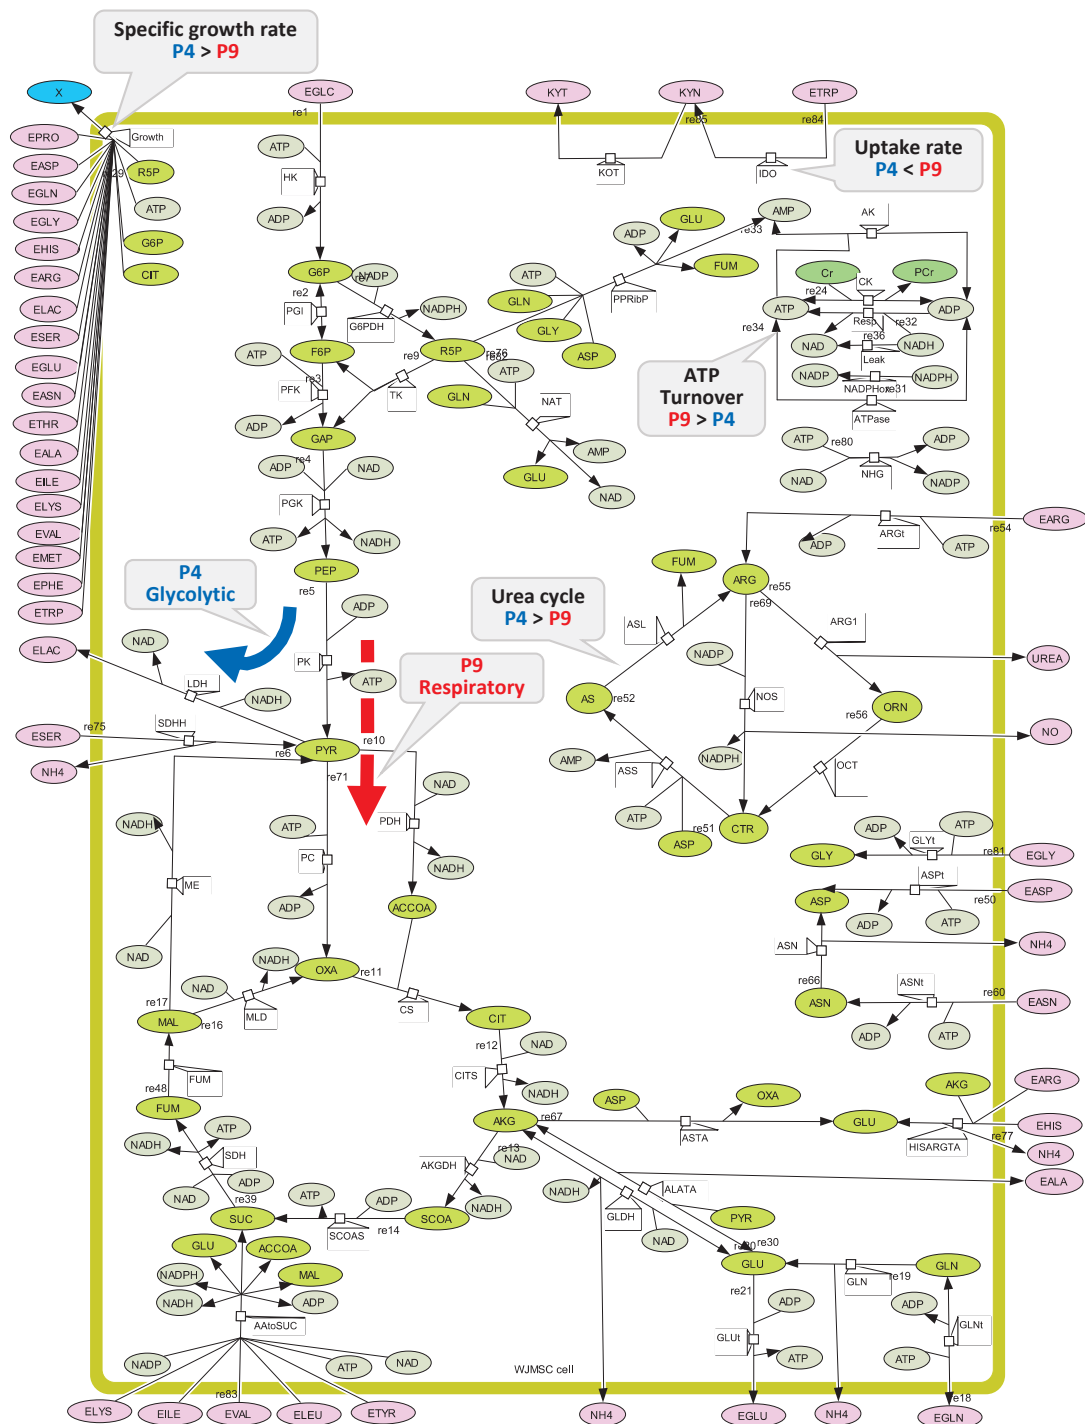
Specific growth rate
P4 > P9

X
EPRO
EASP
EGLN
EGLY
EHIS
EARG
ELAC
ESER
EGLU
EASN
ETHR
EALA
EILE
ELYS
EVAL
EMET
EPHE
ETRP
ELAC
ESER
NH4

Growth
re29
R5P
ATP
G6P
CIT

EGLC
re1
ATP
HK
ADP
G6P
NADP
re2
PGI
G6PDH
NADPH
F6P
re9
R5P
re76
re82
ATP
PFK
re3
TK
ADP
GAP
ADP
re4
NAD
PGK
ATP
NADH
PEP
re5
ADP
PK
ATP
re10
PYR
re6
re71
LDH
NAD
NADH
SDHH
re75

KYT
KYN
ETRP
re85
re84
KOT
IDO

Uptake rate
P4 < P9

AMP
re33
ADP
GLU
FUM
ATP
GLN
GLY
ASP
PPRibP
GLN
ATP
NAT
AMP
GLU
NAD

AK
Cr
CK
PCr
re24
ATP
ADP
re34
Resp
re32
re36
NAD
NADH
Leak
NADP
NADPH
NADPHox
re31
ATPase

ATP
Turnover
P9 > P4

ATP
re80
ADP
NAD
NHG
NADP

P4
Glycolytic

Urea cycle
P4 > P9

P9
Respiratory

EARG
re54
ARGt
ADP
ATP
FUM
ARG
re55
re69
ASL
ARG1
UREA
NADP
AS
re52
NOS
ORN
re56
NO
AMP
NADPH
ASS
OCT
ATP
re51
CTR
ASP

ATP
ADP
GLYt
GLY
re81
EGLY
ASPt
EASP
ASP
re50
ADP
ATP
ASN
NH4
re66
ASNt
re60
EASN
ASN
ADP
ATP

NAD
ATP
PDH
PC
NADH
ADP
ACCOA
NADH
ME
NAD
NADH
OXA
re11
NAD
re17
MAL
re16
MLD
CS
CIT
re12
NAD
CITS
NADH
re48
FUM
FUM
ATP
NADH
SDH
ADP
NAD
re39
ATP
ADP
SUC
SCOAS
re14
SCOA
NADH
AKGDH
AKG
re67
re13
NAD
ASP
OXA
ASTA
GLU
AKG
EARG
EHIS
HISARGTA
re77
NH4
EALA
NADH
ALATA
GLDH
PYR
NAD
re20
re30
GLU
GLN
GLN
re19
re21
ADP
ADP
GLUt
GLNt
ATP
ATP

GLU
ACCOA
NADPH
MAL
NADH
ADP
AAtoSUC
NADP
ATP
NAD
re83
WJMSC cell
ELYS
EILE
EVAL
ELEU
ETYR
NH4
EGLU
NH4
re18
EGLN